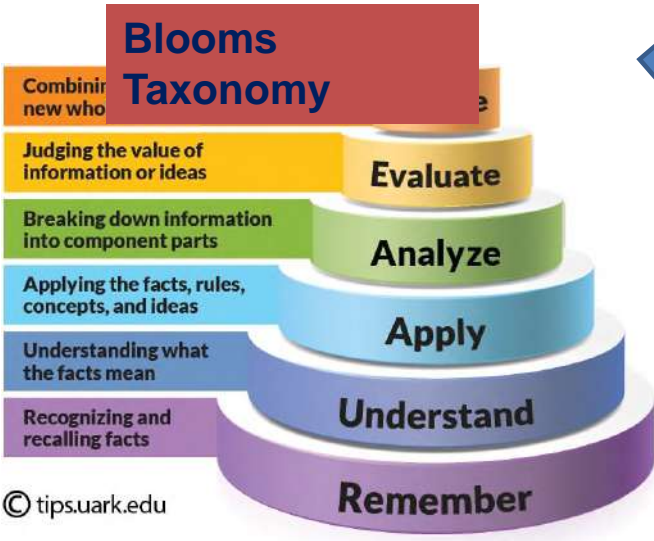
Blooms Taxonomy

Combinin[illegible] new who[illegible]

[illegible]e

Judging the value of information or ideas

Evaluate

Breaking down information into component parts

Analyze

Applying the facts, rules, concepts, and ideas

Apply

Understanding what the facts mean

Understand

Recognizing and recalling facts

Remember

© tips.uark.edu